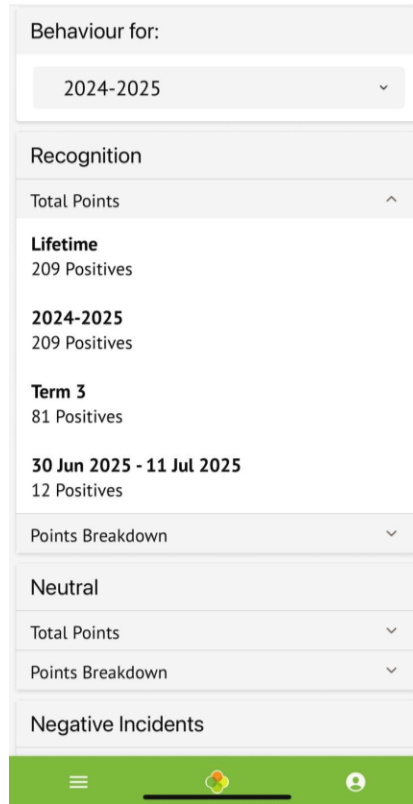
Behaviour for:

2024-2025

Recognition

Total Points

**Lifetime**
209 Positives

**2024-2025**
209 Positives

**Term 3**
81 Positives

**30 Jun 2025 - 11 Jul 2025**
12 Positives

Points Breakdown

Neutral

Total Points

Points Breakdown

Negative Incidents